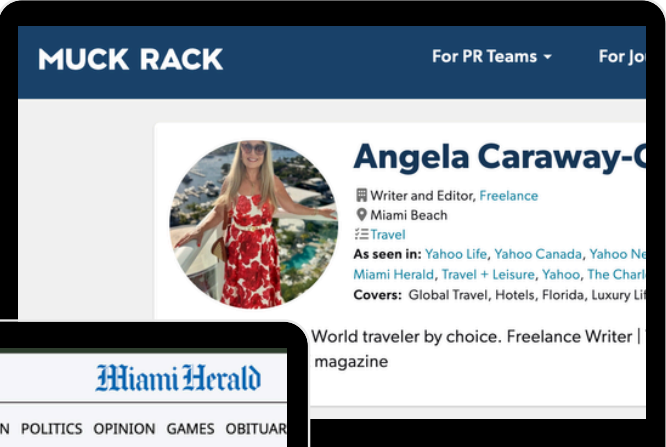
MUCK RACK

For PR Teams

For Jo

Angela Caraway-C

Writer and Editor, Freelance

Miami Beach

Travel

As seen in: Yahoo Life, Yahoo Canada, Yahoo Ne

Miami Herald, Travel + Leisure, Yahoo, The Charl

Covers: Global Travel, Hotels, Florida, Luxury Lif

World traveler by choice. Freelance Writer |

magazine

Miami Herald

N POLITICS OPINION GAMES OBITUAR